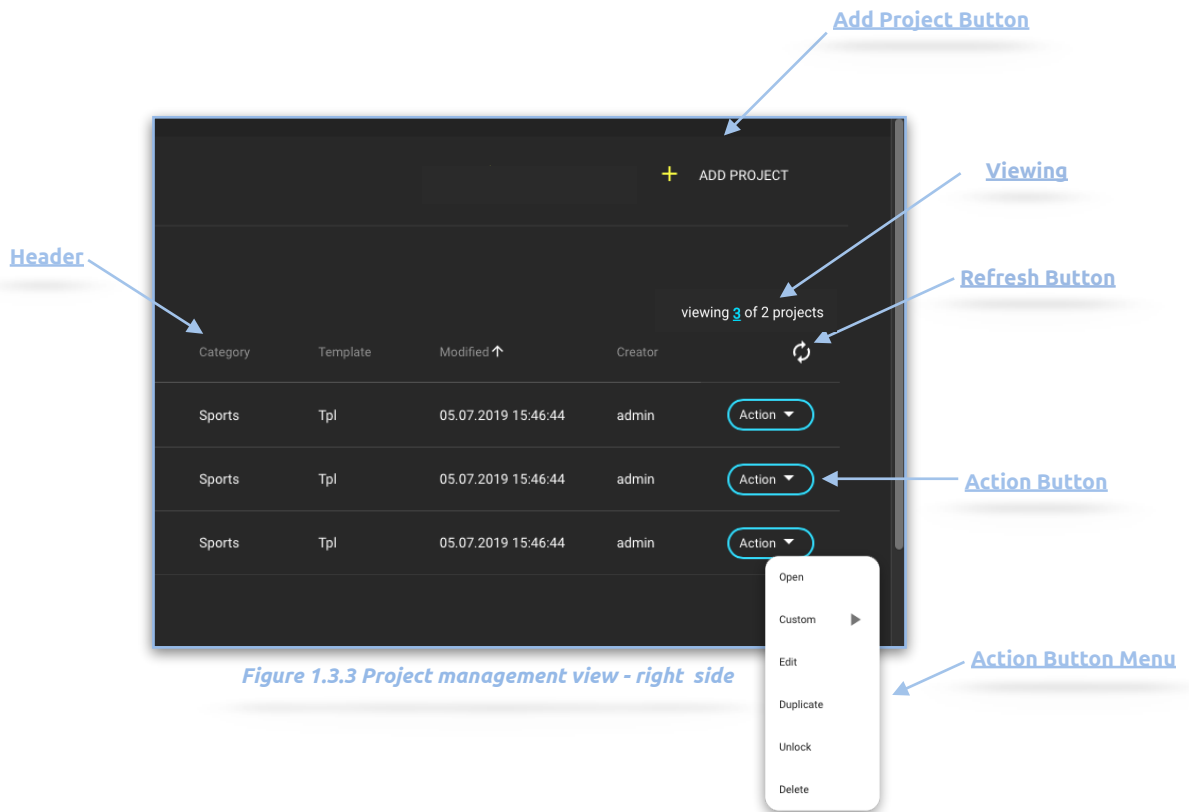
Add Project Button

+ ADD PROJECT

Viewing

Header

Refresh Button

viewing 3 of 2 projects

| Category | Template | Modified ↑ | Creator | |
|---|---|---|---|---|
| Sports | Tpl | 05.07.2019 15:46:44 | admin | Action |
| Sports | Tpl | 05.07.2019 15:46:44 | admin | Action |
| Sports | Tpl | 05.07.2019 15:46:44 | admin | Action |

Action Button

Open
Custom
Edit
Duplicate
Unlock
Delete

Action Button Menu

Figure 1.3.3 Project management view - right side